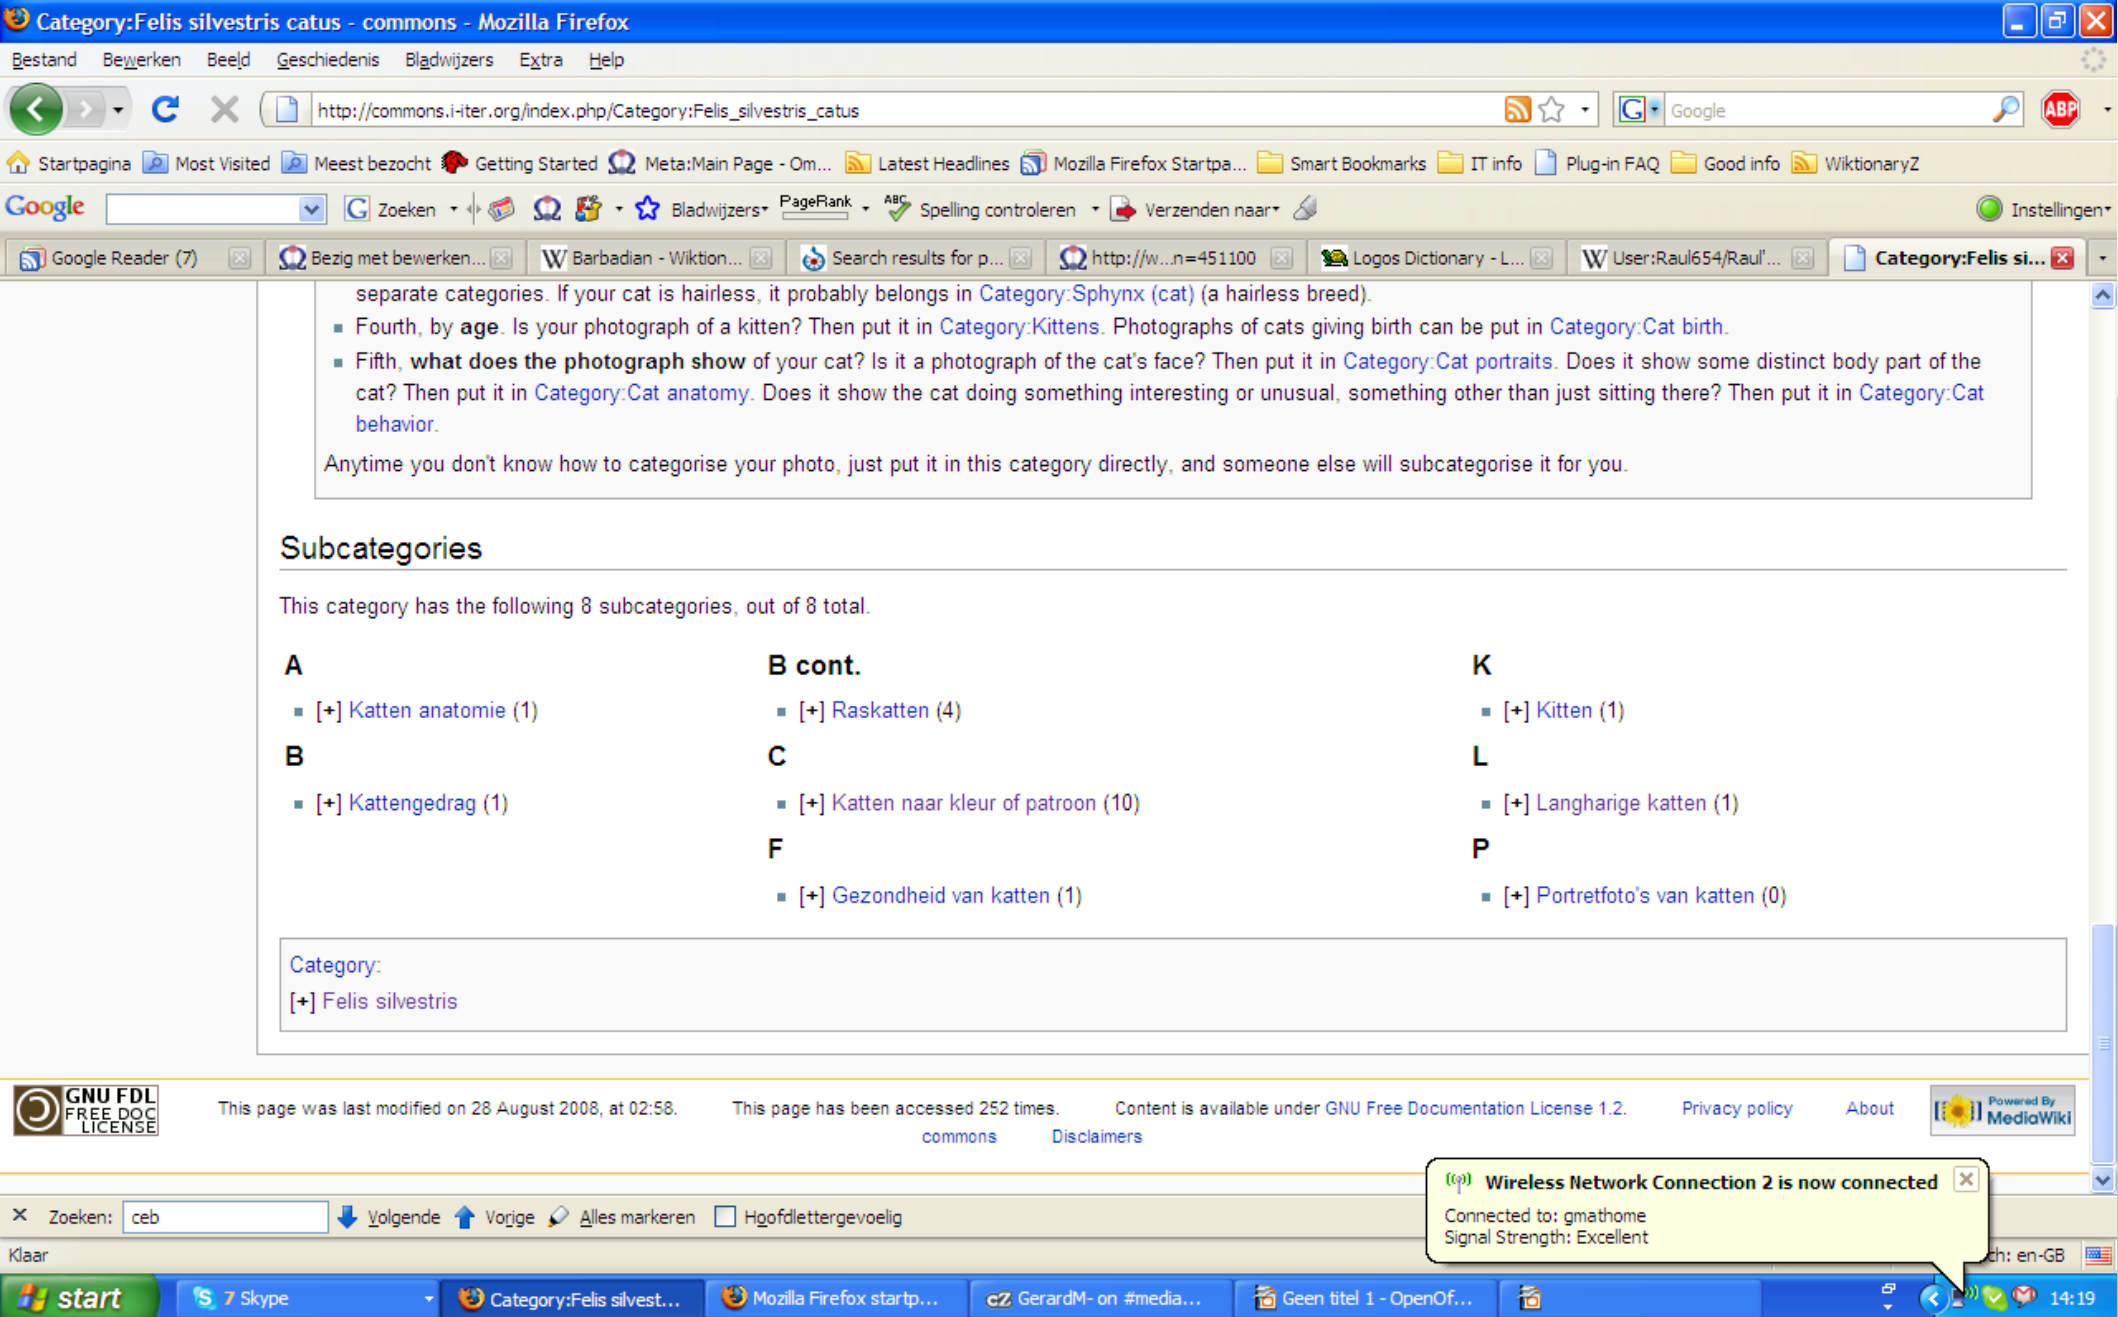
Category:Felis silvestris catus - commons - Mozilla Firefox

Bestand Bewerken Beeld Geschiedenis Bladwijzers Extra Help

http://commons.i-iter.org/index.php/Category:Felis_silvestris_catus

Google

Startpagina Most Visited Meest bezocht Getting Started Meta:Main Page - Om... Latest Headlines Mozilla Firefox Startpa... Smart Bookmarks IT info Plug-in FAQ Good info WiktionaryZ

Google Zoeken Bladwijzers PageRank Spelling controleren Verzenden naar Instellingen

Google Reader (7) | Bezig met bewerken... | Barbadian - Wiktion... | Search results for p... | http://w...n=451100 | Logos Dictionary - L... | User:Raul654/Raul'... | Category:Felis si...

separate categories. If your cat is hairless, it probably belongs in Category:Sphynx (cat) (a hairless breed).

- Fourth, by **age**. Is your photograph of a kitten? Then put it in Category:Kittens. Photographs of cats giving birth can be put in Category:Cat birth.
- Fifth, **what does the photograph show** of your cat? Is it a photograph of the cat's face? Then put it in Category:Cat portraits. Does it show some distinct body part of the cat? Then put it in Category:Cat anatomy. Does it show the cat doing something interesting or unusual, something other than just sitting there? Then put it in Category:Cat behavior.

Anytime you don't know how to categorise your photo, just put it in this category directly, and someone else will subcategorise it for you.

Subcategories

This category has the following 8 subcategories, out of 8 total.

A
- [+] Katten anatomie (1)

B
- [+] Kattengedrag (1)

B cont.
- [+] Raskatten (4)

C
- [+] Katten naar kleur of patroon (10)

F
- [+] Gezondheid van katten (1)

K
- [+] Kitten (1)

L
- [+] Langharige katten (1)

P
- [+] Portretfoto's van katten (0)

Category:
[+] Felis silvestris

GNU FDL FREE DOC LICENSE

This page was last modified on 28 August 2008, at 02:58. This page has been accessed 252 times. Content is available under GNU Free Documentation License 1.2. Privacy policy About commons Disclaimers

Powered By MediaWiki

Zoeken: ceb Volgende Vorige Alles markeren Hoofdlettergevoelig

Wireless Network Connection 2 is now connected
Connected to: gmathome
Signal Strength: Excellent

Klaar

h: en-GB

start 7 Skype Category:Felis silvest... Mozilla Firefox startp... GerardM- on #media... Geen titel 1 - OpenOf... 14:19